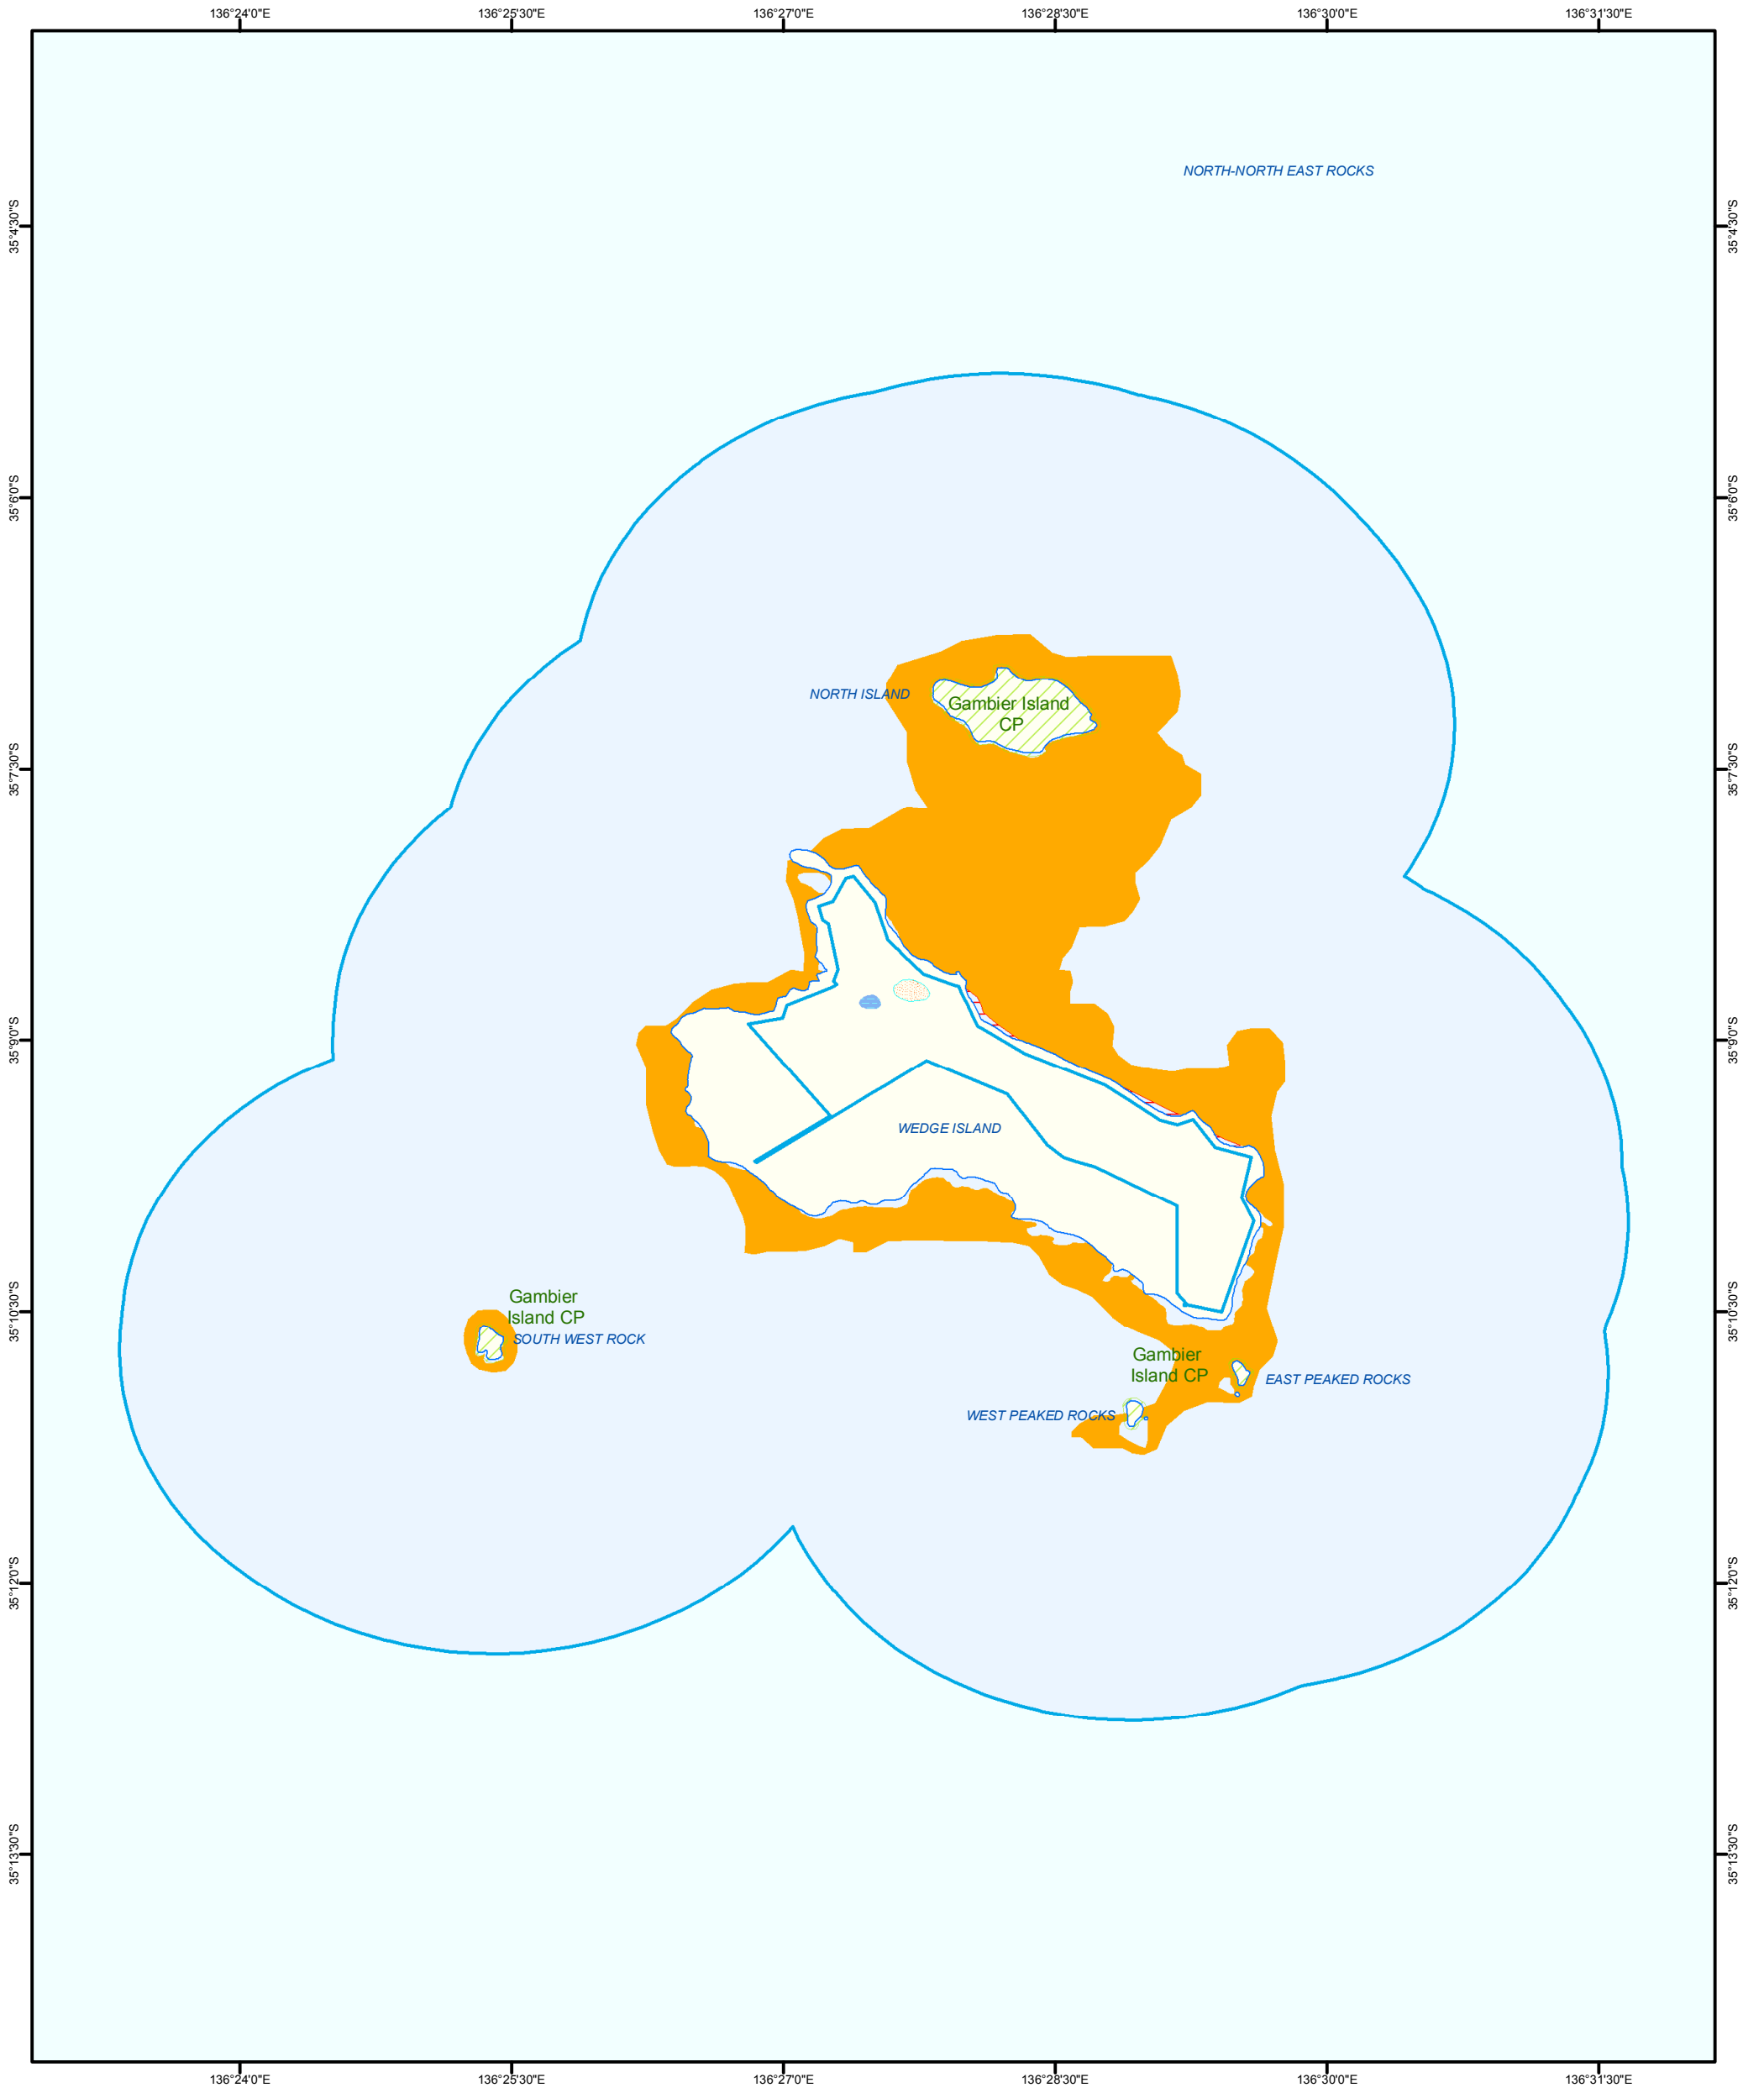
136°24'0"E 136°25'30"E 136°27'0"E 136°28'30"E 136°30'0"E 136°31'30"E

35°4'30"S

35°6'0"S

35°7'30"S

35°9'0"S

35°10'30"S

35°12'0"S

35°13'30"S

NORTH-NORTH EAST ROCKS

NORTH ISLAND

Gambier Island CP

WEDGE ISLAND

Gambier Island CP

SOUTH WEST ROCK

Gambier Island CP

EAST PEAKED ROCKS

WEST PEAKED ROCKS

35°4'30"S

35°6'0"S

35°7'30"S

35°9'0"S

35°10'30"S

35°12'0"S

35°13'30"S

136°24'0"E 136°25'30"E 136°27'0"E 136°28'30"E 136°30'0"E 136°31'30"E